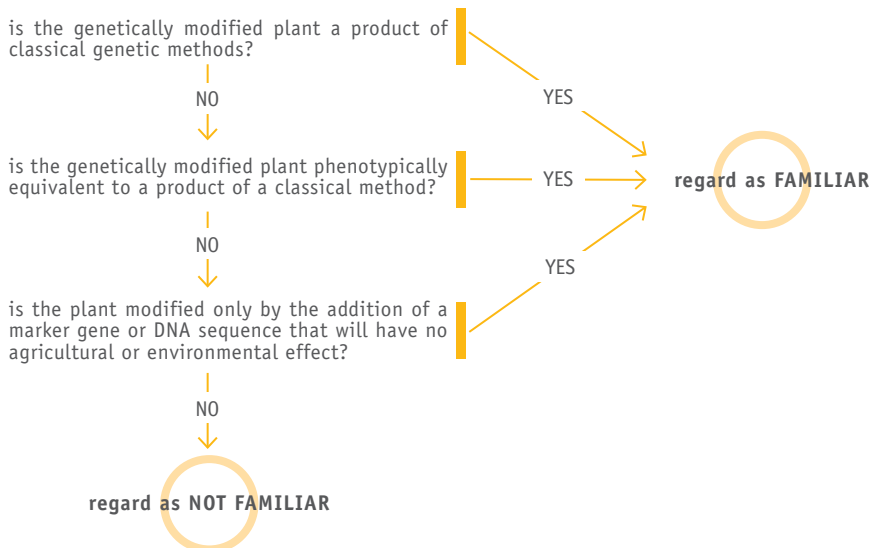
is the genetically modified plant a product of classical genetic methods?

YES

NO

is the genetically modified plant phenotypically equivalent to a product of a classical method?

YES

regard as FAMILIAR

NO

YES

is the plant modified only by the addition of a marker gene or DNA sequence that will have no agricultural or environmental effect?

NO

regard as NOT FAMILIAR